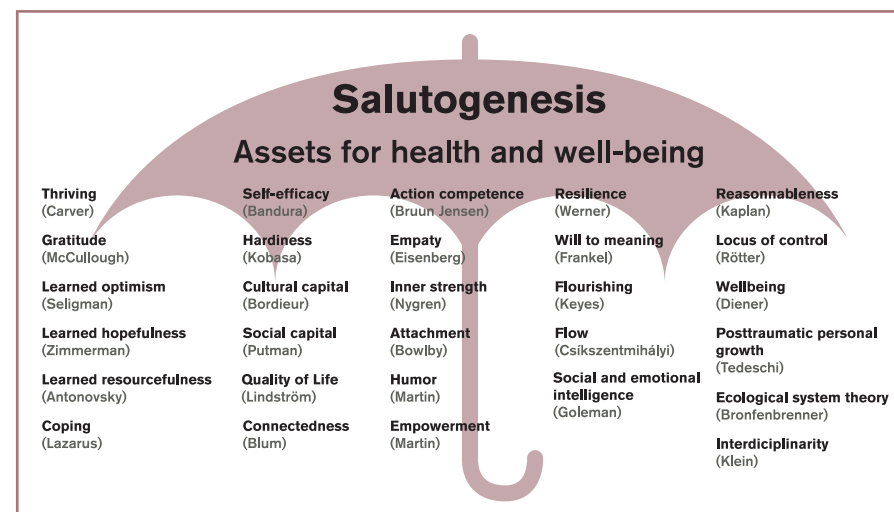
Salutogenesis

Assets for health and well-being

Thriving
(Carver)

Gratitude
(McCullough)

Learned optimism
(Seligman)

Learned hopefulness
(Zimmerman)

Learned resourcefulness
(Antonovsky)

Coping
(Lazarus)

Self-efficacy
(Bandura)

Hardiness
(Kobasa)

Cultural capital
(Bordieur)

Social capital
(Putman)

Quality of Life
(Lindström)

Connectedness
(Blum)

Action competence
(Bruun Jensen)

Empaty
(Eisenberg)

Inner strength
(Nygren)

Attachment
(Bowlby)

Humor
(Martin)

Empowerment
(Martin)

Resilience
(Werner)

Will to meaning
(Frankel)

Flourishing
(Keyes)

Flow
(Csíkszentmihályi)

Social and emotional intelligence
(Goleman)

Reasonnableness
(Kaplan)

Locus of control
(Rötter)

Wellbeing
(Diener)

Posttraumatic personal growth
(Tedeschi)

Ecological system theory
(Bronfenbrenner)

Interdiciplinarity
(Klein)